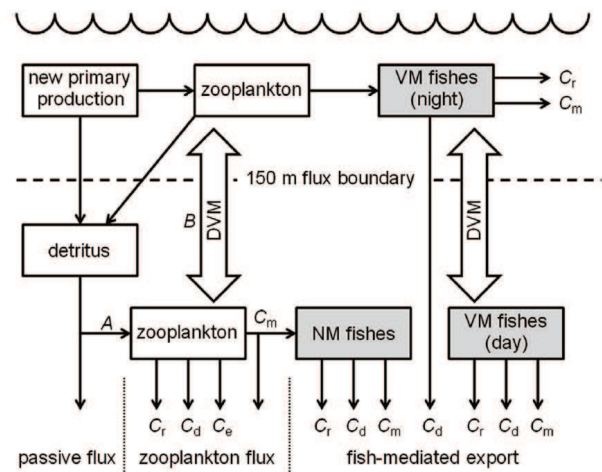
new primary production

zooplankton

VM fishes (night)

$C_r$

$C_m$

150 m flux boundary

B

DVM

DVM

detritus

A

zooplankton

$C_m$

NM fishes

VM fishes (day)

$C_r$ $C_d$ $C_e$

$C_r$ $C_d$ $C_m$

$C_d$

$C_r$ $C_d$ $C_m$

passive flux

zooplankton flux

fish-mediated export